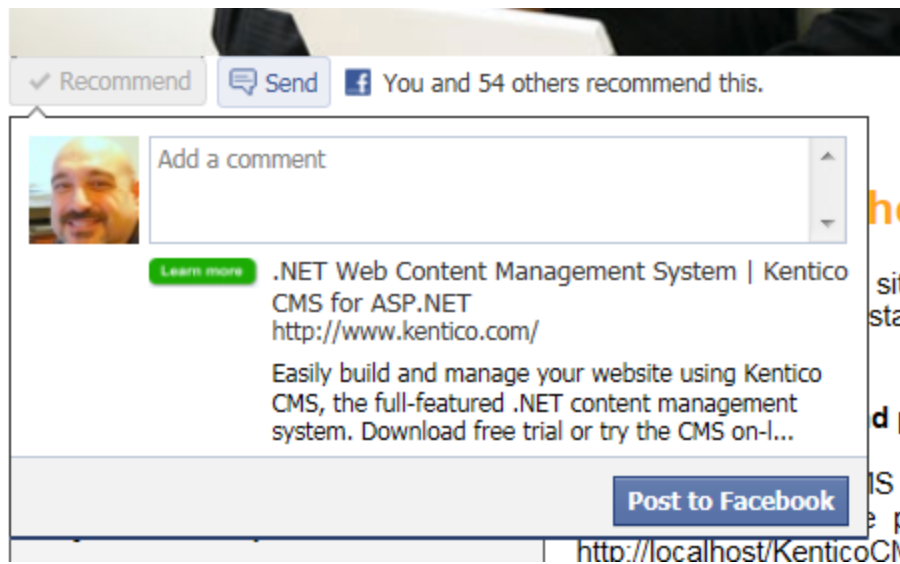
Recommend

Send

You and 54 others recommend this.

Add a comment

Learn more

.NET Web Content Management System | Kentico CMS for ASP.NET
http://www.kentico.com/

Easily build and manage your website using Kentico CMS, the full-featured .NET content management system. Download free trial or try the CMS on-l...

Post to Facebook

he
si
sta
d
IS
e p
http://localhost/KenticoCM